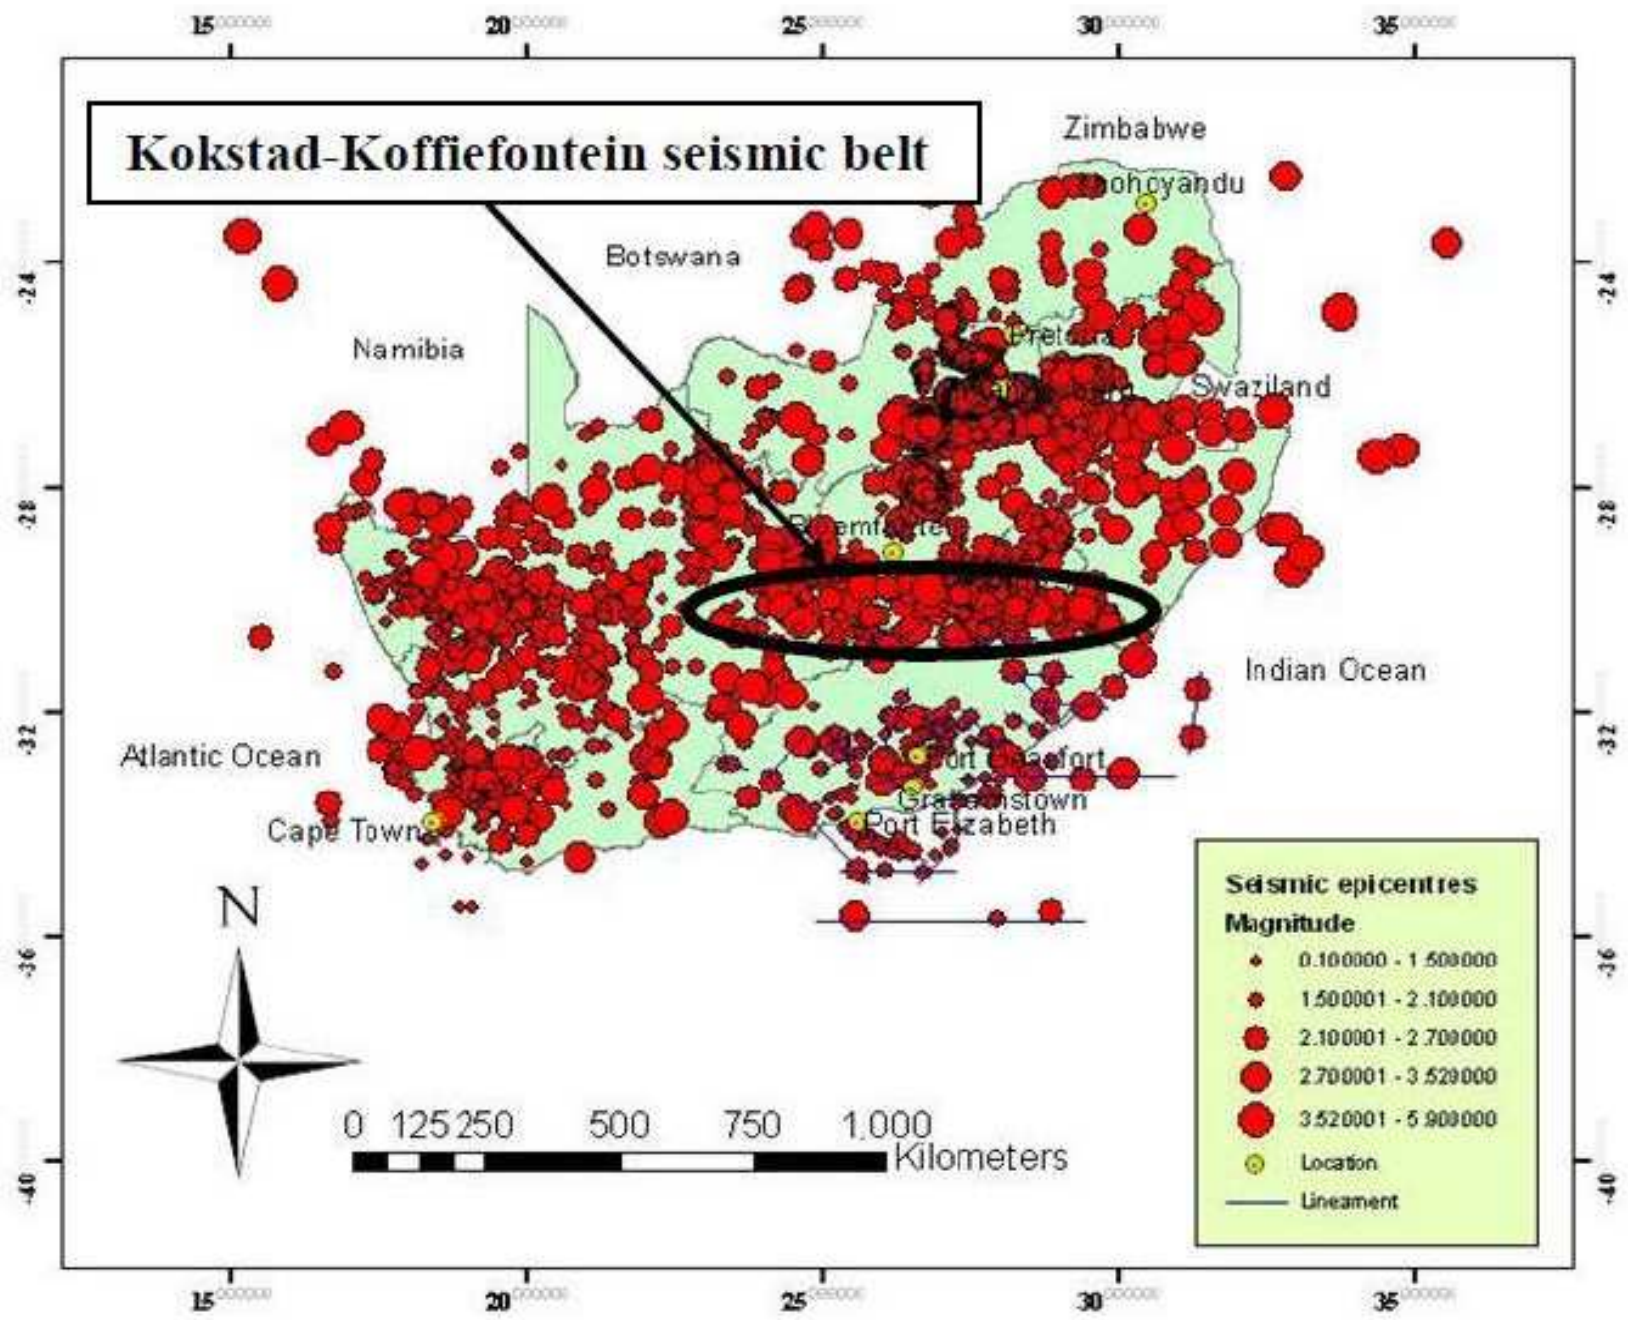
15 20 25 30 35

Kokstad-Koffiefontein seismic belt

Zimbabwe
Thohoyandu
Botswana
Namibia
Pretoria
Swaziland
Bloemfontein
Indian Ocean
Atlantic Ocean
Fort Beaufort
Grahamstown
Cape Town
Port Elizabeth

-24 -28 -32 -36 -40

N

0 125 250 500 750 1,000 Kilometers

Seismic epicentres
Magnitude
0.100000 - 1.500000
1.500001 - 2.100000
2.100001 - 2.700000
2.700001 - 3.520000
3.520001 - 5.900000
Location
Lineament

15 20 25 30 35